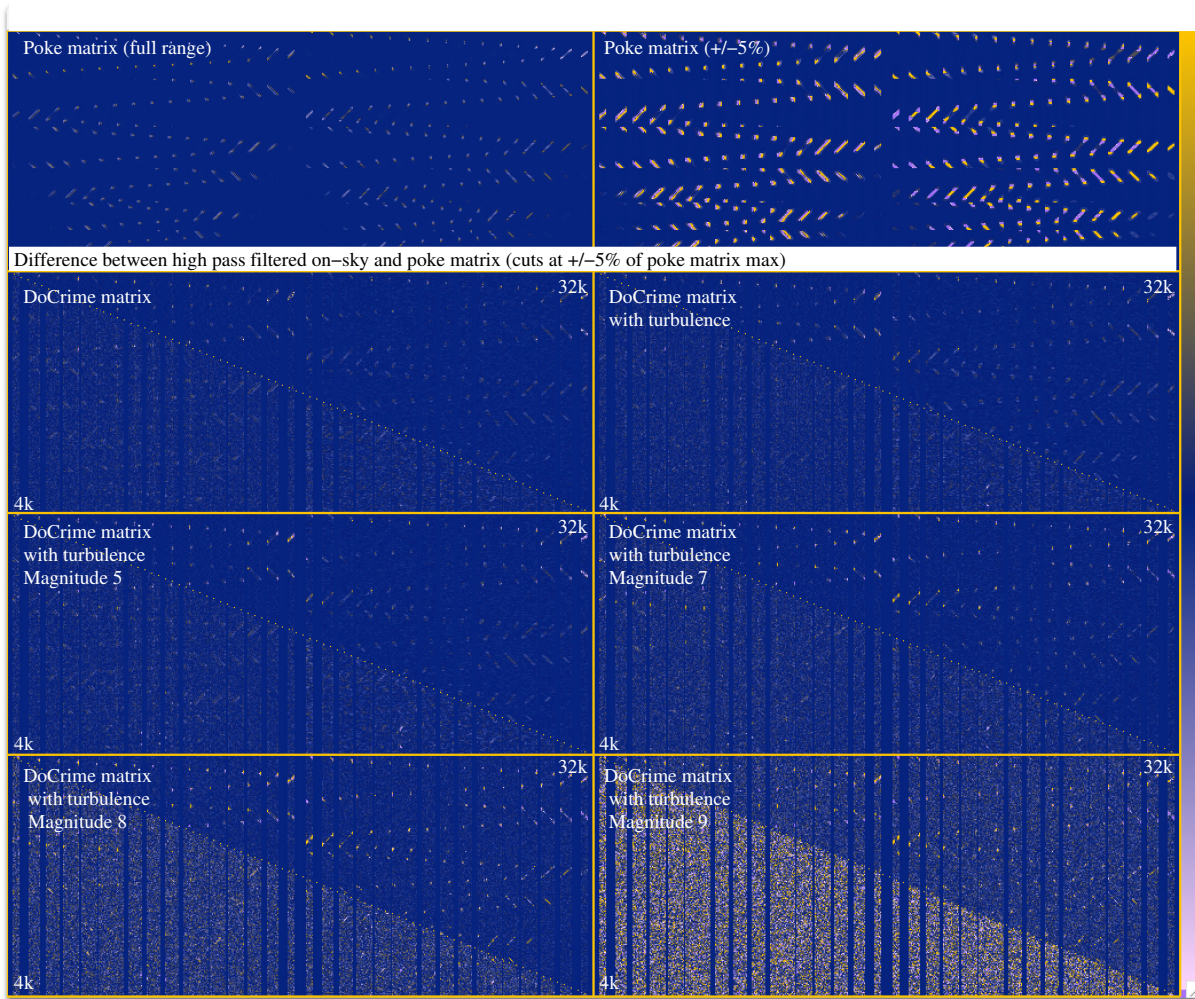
Poke matrix (full range)

Poke matrix (+/−5%)

Difference between high pass filtered on−sky and poke matrix (cuts at +/−5% of poke matrix max)

DoCrime matrix

32k

4k

DoCrime matrix with turbulence

32k

4k

DoCrime matrix with turbulence Magnitude 5

32k

4k

DoCrime matrix with turbulence Magnitude 7

32k

4k

DoCrime matrix with turbulence Magnitude 8

32k

4k

DoCrime matrix with turbulence Magnitude 9

32k

4k